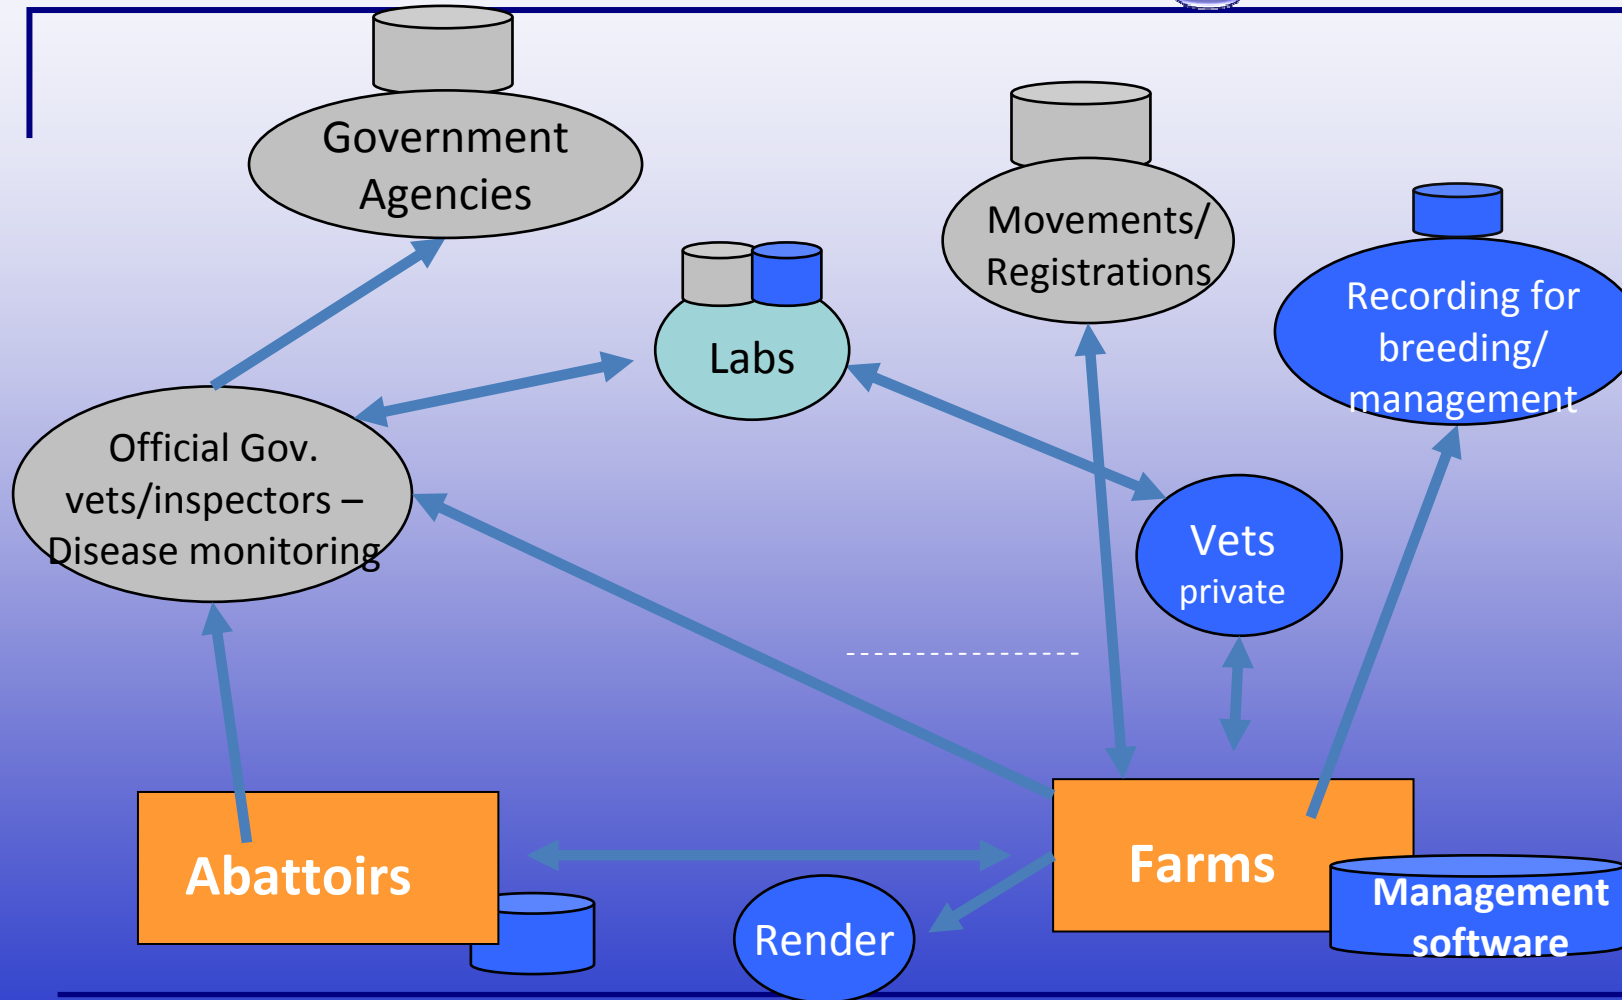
Government Agencies

Labs

Movements/ Registrations

Recording for breeding/ management

Official Gov. vets/inspectors – Disease monitoring

Vets private

Abattoirs

Render

Farms

Management software